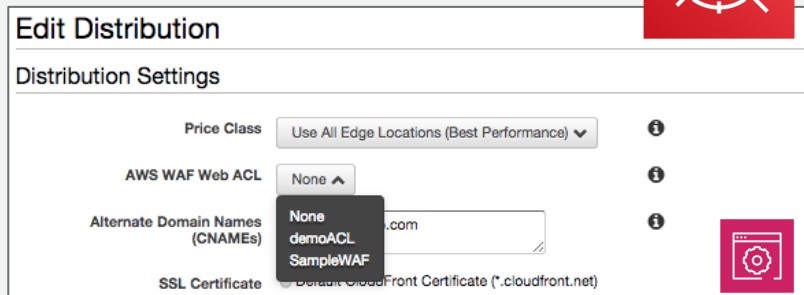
Edit Distribution

Distribution Settings

Price Class Use All Edge Locations (Best Performance)

AWS WAF Web ACL None

Alternate Domain Names (CNAMEs)

None
demoACL
SampleWAF

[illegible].com

SSL Certificate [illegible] CloudFront Certificate (*.cloudfront.net)